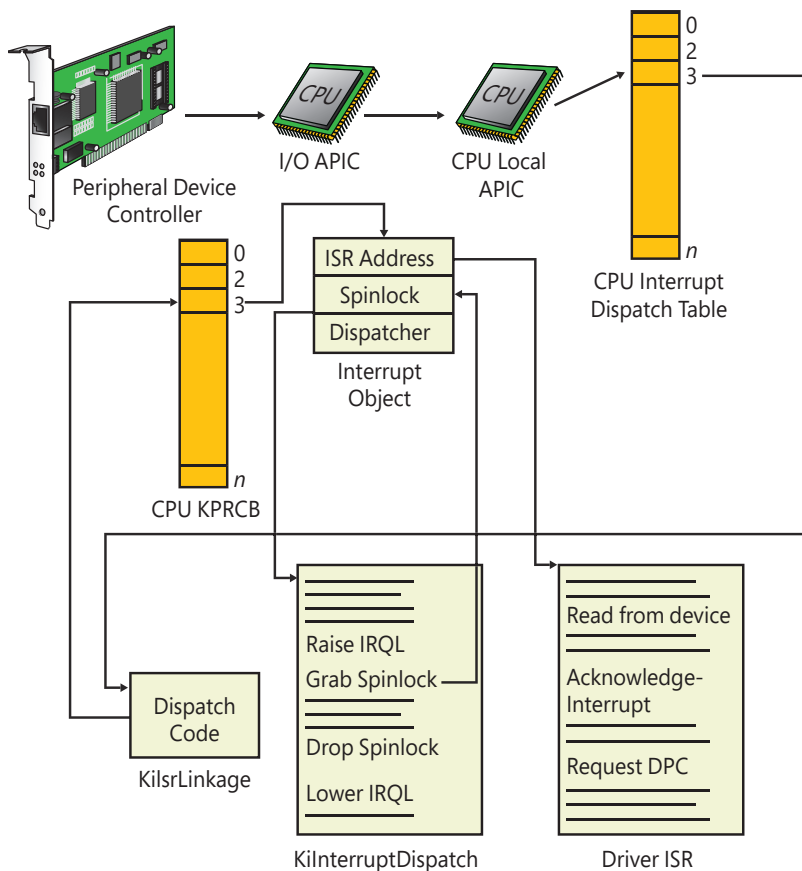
Peripheral Device Controller

CPU

I/O APIC

CPU

CPU Local APIC

0
2
3
n

CPU Interrupt Dispatch Table

0
2
3
n

CPU KPRCB

ISR Address
Spinlock
Dispatcher

Interrupt Object

Dispatch Code

KilsrLinkage

Raise IRQL
Grab Spinlock
Drop Spinlock
Lower IRQL

KiInterruptDispatch

Read from device
Acknowledge-Interrupt
Request DPC

Driver ISR